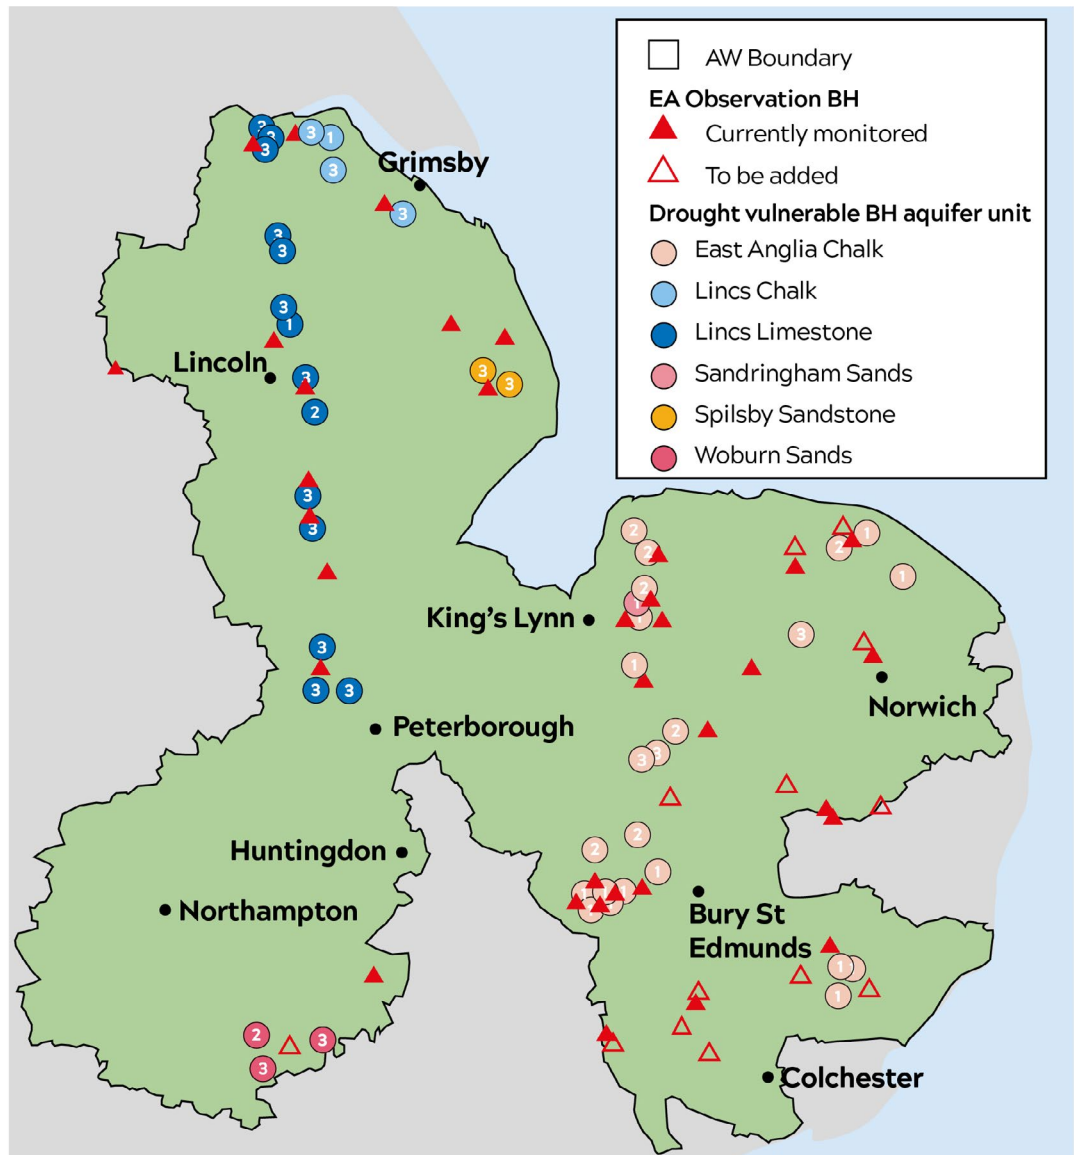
AW Boundary
EA Observation BH
Currently monitored
To be added
Drought vulnerable BH aquifer unit
East Anglia Chalk
Lincs Chalk
Lincs Limestone
Sandringham Sands
Spilsby Sandstone
Woburn Sands

Grimsby
Lincoln
King's Lynn
Norwich
Peterborough
Huntingdon
Northampton
Bury St Edmunds
Colchester

3 3 3 3 1 3 3 3 3 3 1 3 2 3 3 3 3 3 3 3
2 2 2 1 1 2 1 2 1 1 1 3 2 3 3 2 2 1 1 1 1 1 1
2 3 3